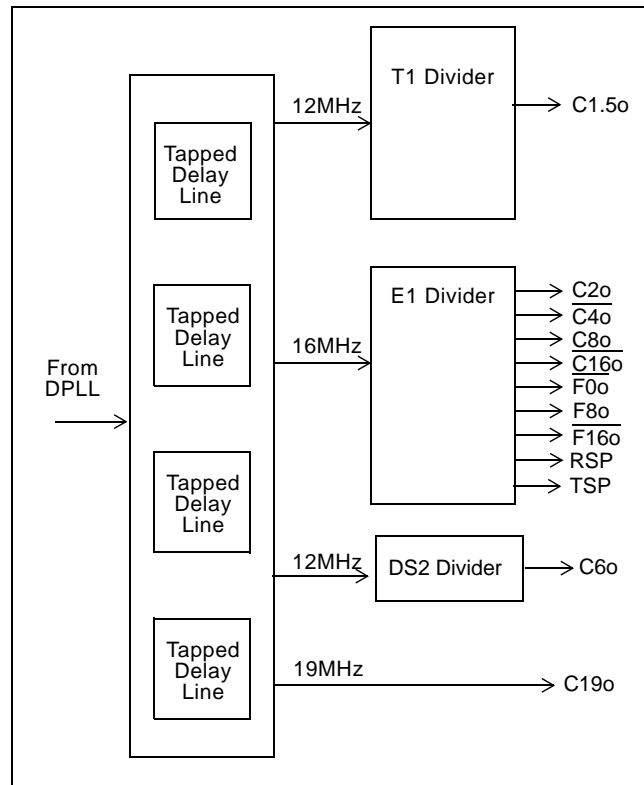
T1 Divider

12MHz

C1.5o

Tapped Delay Line

Tapped Delay Line

Tapped Delay Line

Tapped Delay Line

From DPLL

E1 Divider

16MHz

C2o
$\overline{C4o}$
C8o
$\overline{C16o}$
$\overline{F0o}$
F8o
$\overline{F16o}$
RSP
TSP

12MHz

DS2 Divider

C6o

19MHz

C19o